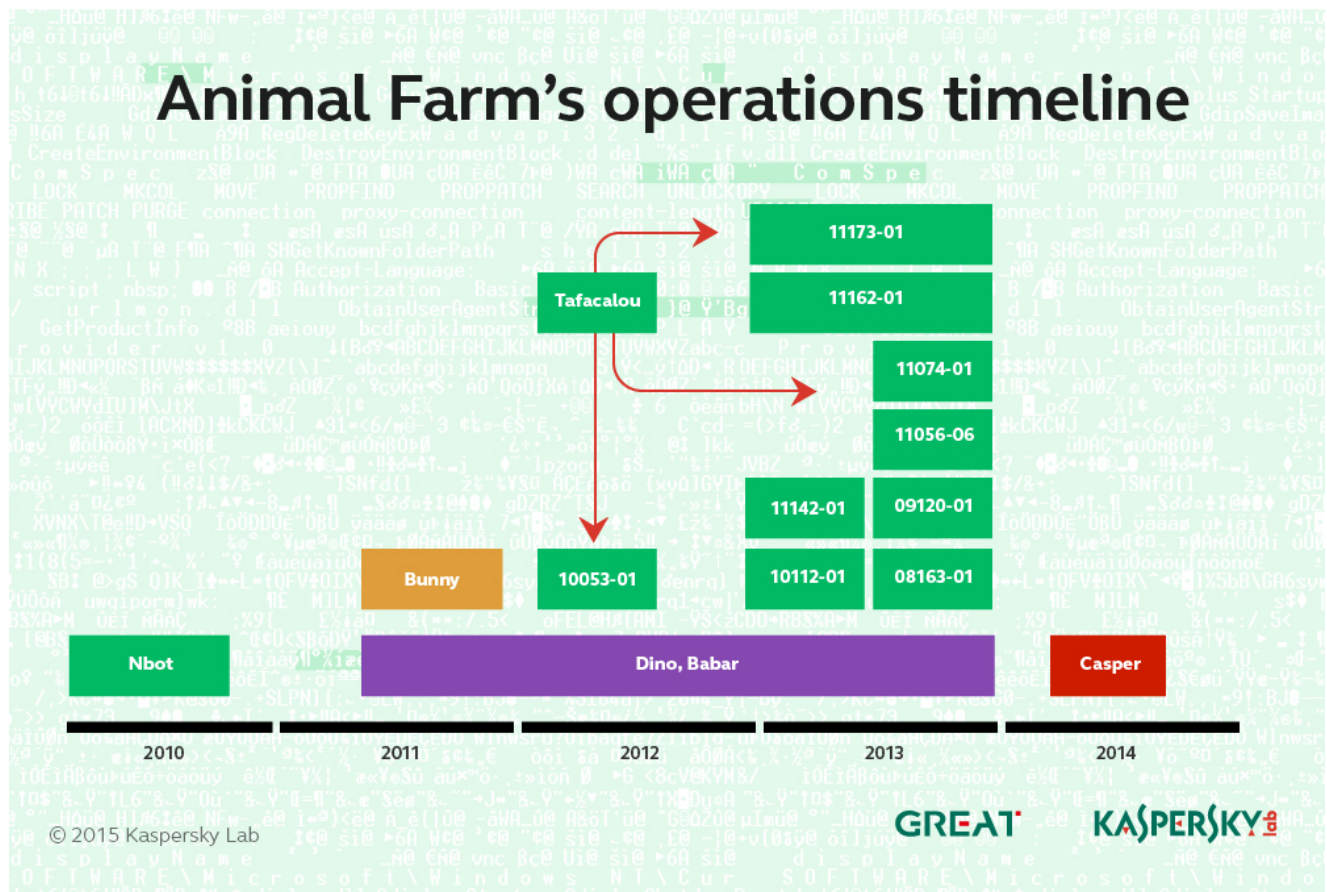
Animal Farm's operations timeline

11173-01

Tafacalou

11162-01

11074-01

11056-06

11142-01

09120-01

Bunny

10053-01

10112-01

08163-01

Nbot

Dino, Babar

Casper

2010

2011

2012

2013

2014

© 2015 Kaspersky Lab

GREAT

KASPERSKY lab